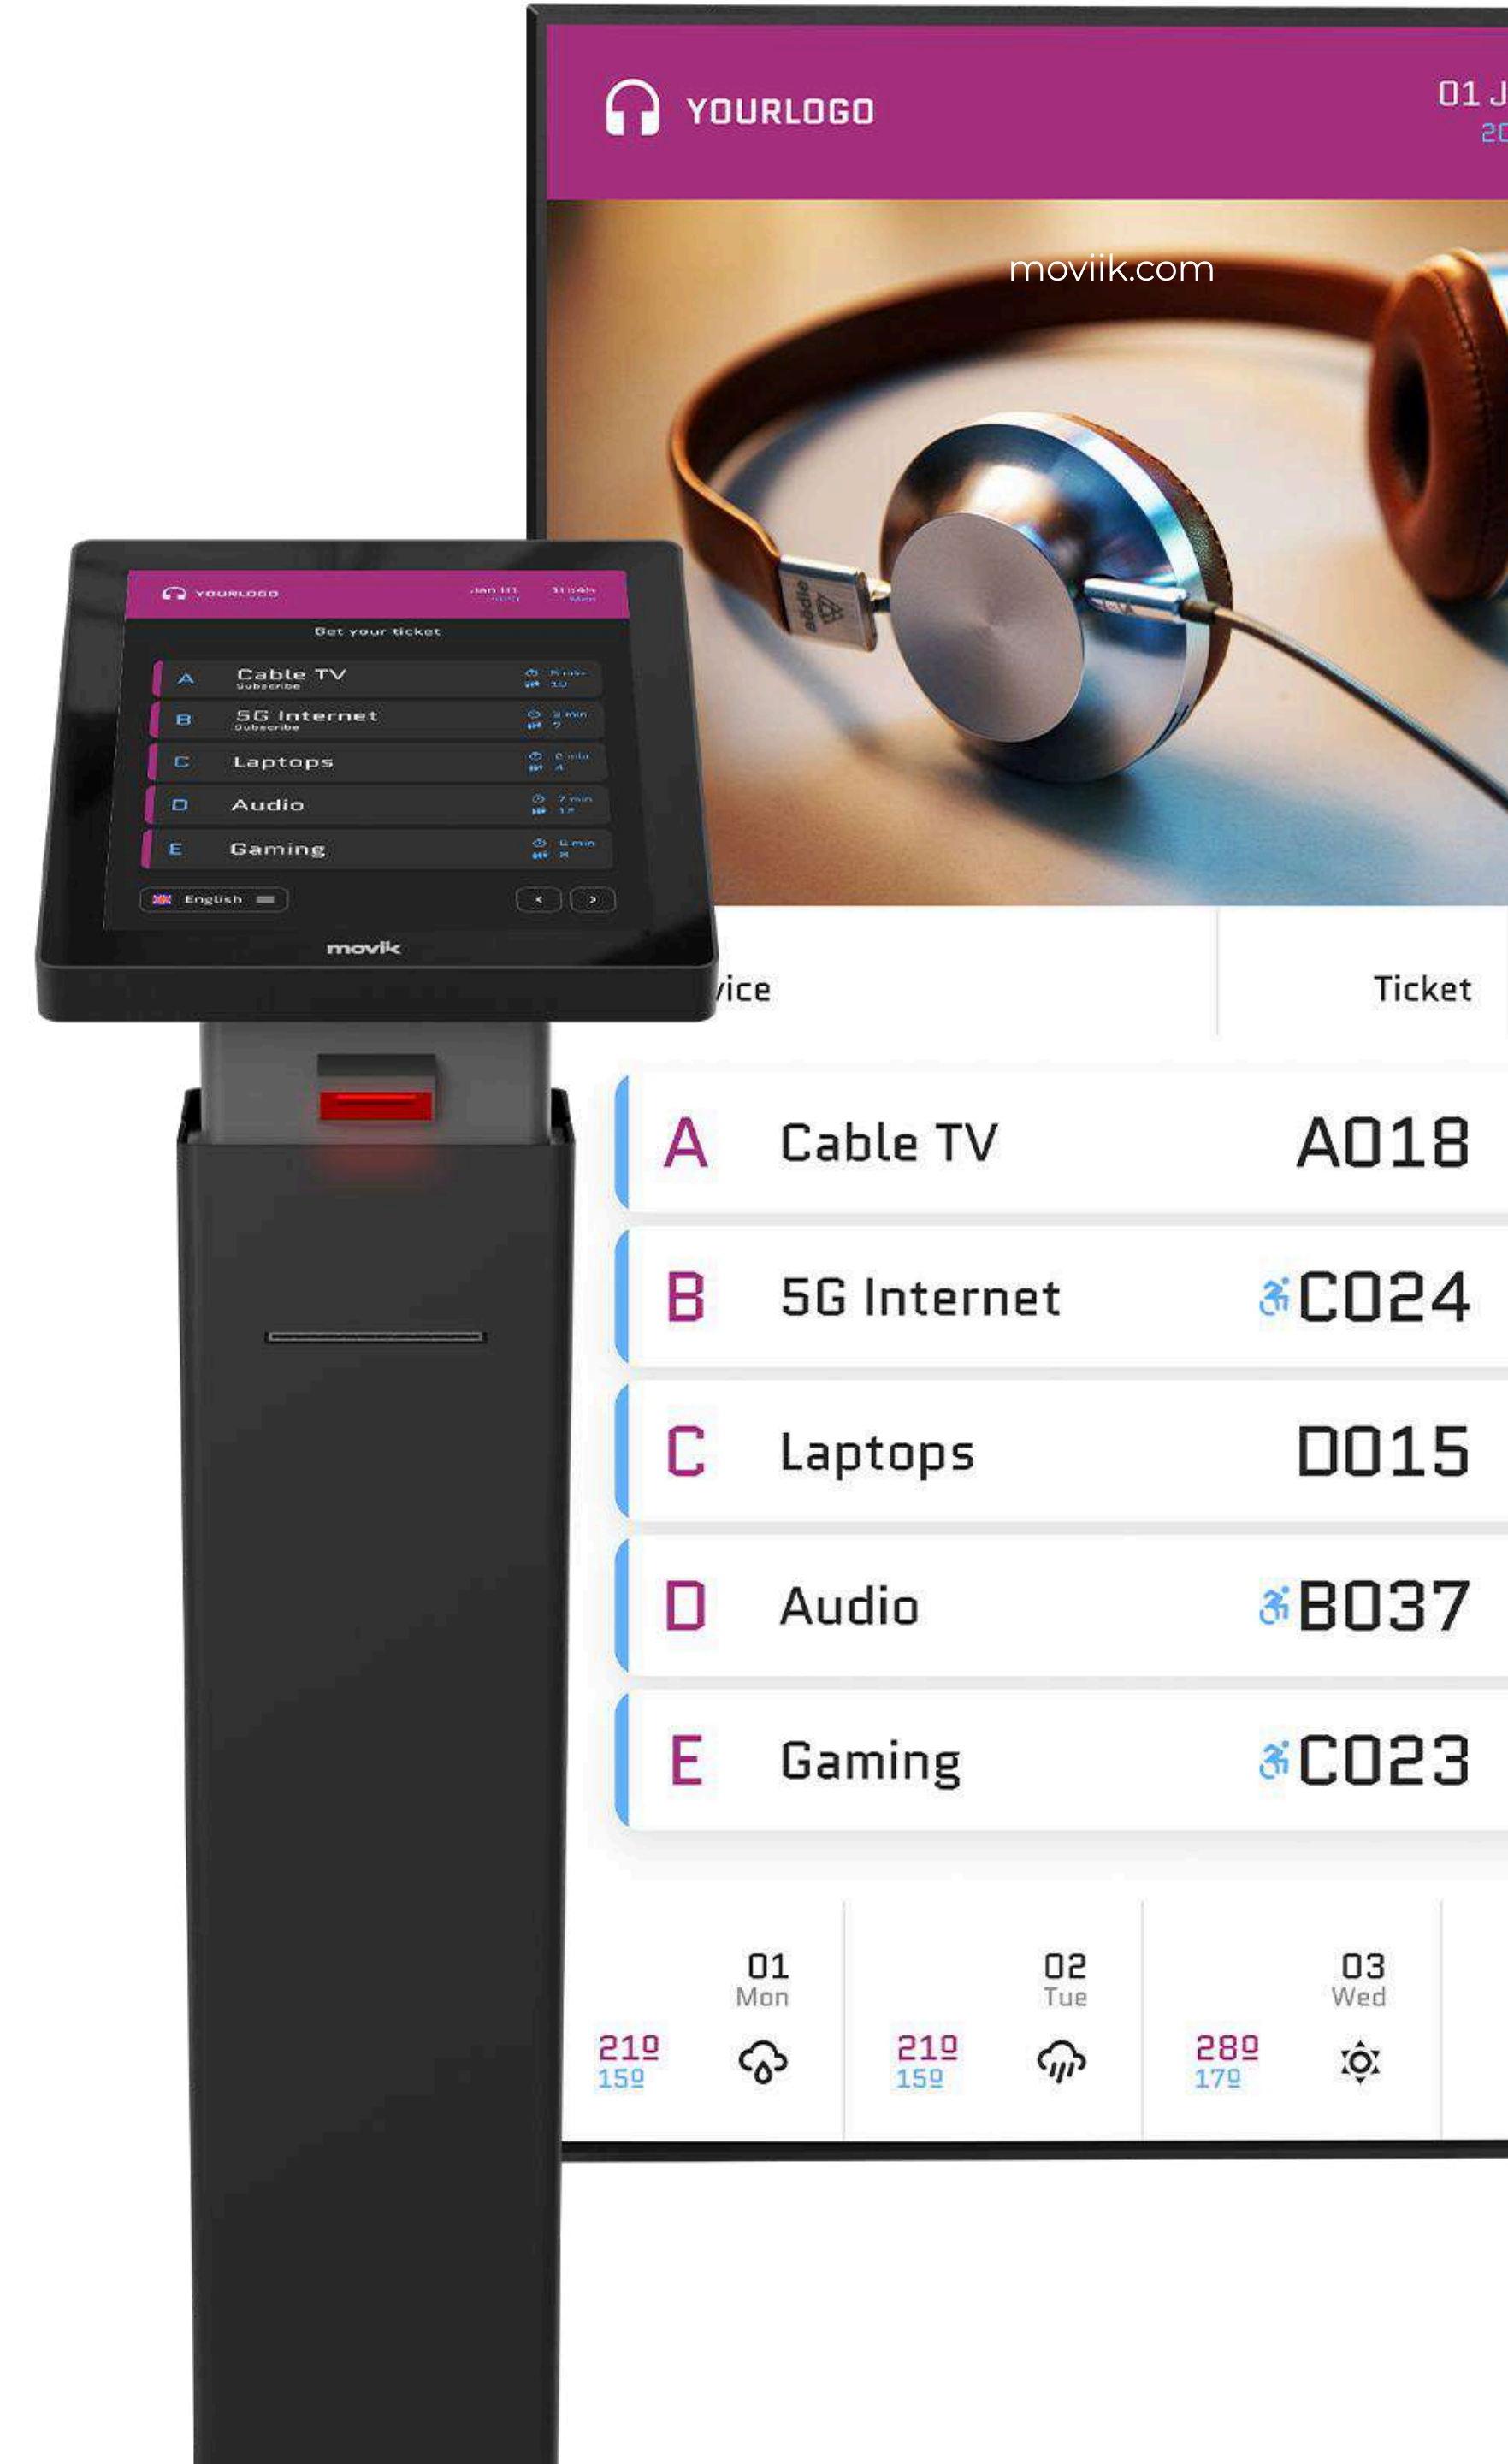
YOURLOGO

01 J
20

moviik.com

YOURLOGO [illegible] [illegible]

Get your ticket

A Cable TV
Subscribe

B 5G Internet
Subscribe

C Laptops

D Audio

E Gaming

English

< >

movik

vice

Ticket

| A | Cable TV | A018 |
|---|---|---|
| B | 5G Internet | C024 |
| C | Laptops | D015 |
| D | Audio | B037 |
| E | Gaming | C023 |

21º 15º 01 Mon

21º 15º 02 Tue

28º 17º 03 Wed